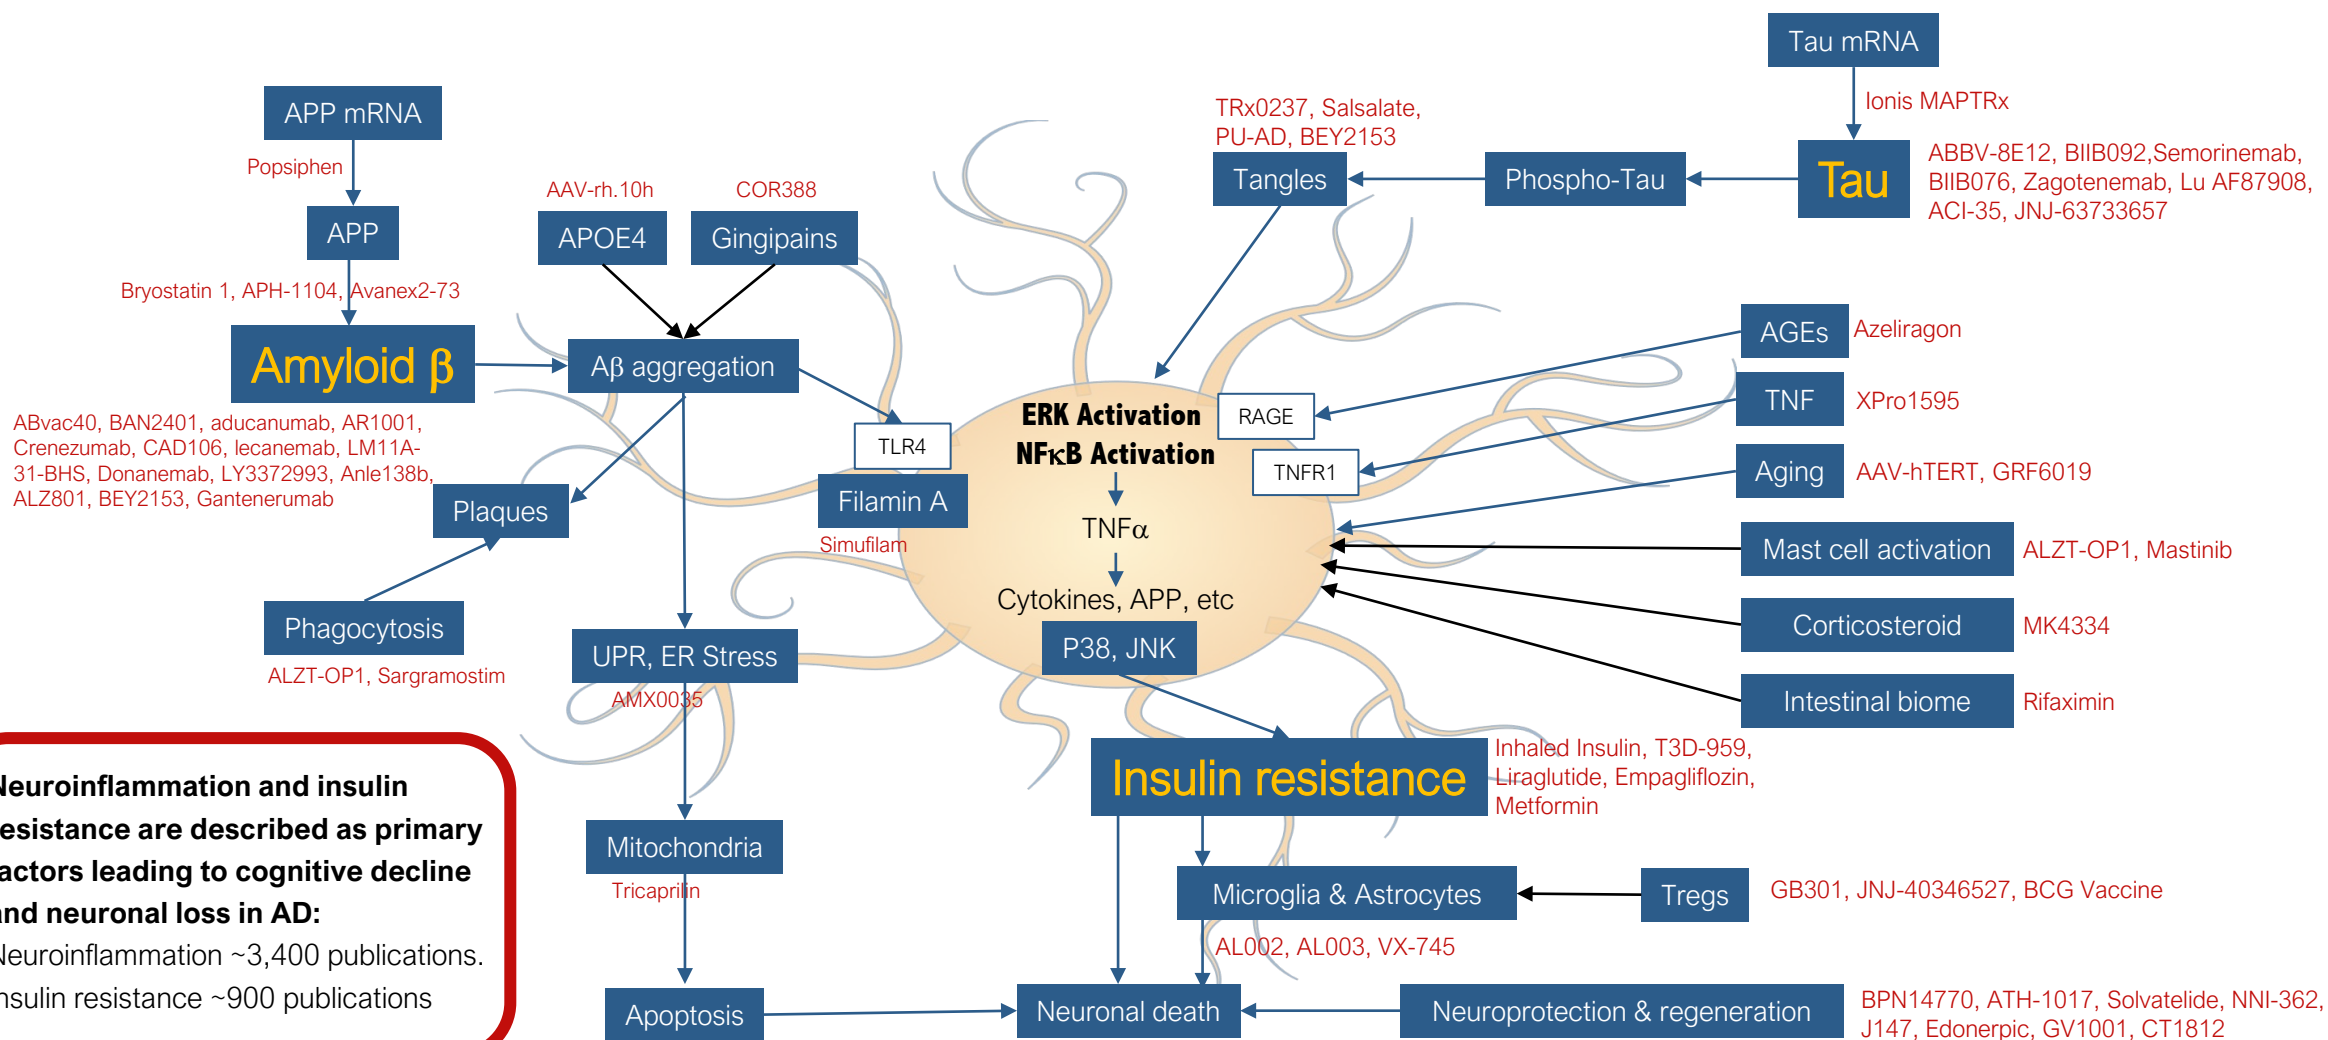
Tau mRNA

Ionis MAPTRx

TRx0237, Salsalate, PU-AD, BEY2153

Tangles

Phospho-Tau

Tau

ABBV-8E12, BIIB092,Semorinemab, BIIB076, Zagotenemab, Lu AF87908, ACI-35, JNJ-63733657

APP mRNA

Popsiphen

APP

AAV-rh.10h

COR388

APOE4

Gingipains

Bryostatin 1, APH-1104, Avanex2-73

Amyloid β

Aβ aggregation

ABvac40, BAN2401, aducanumab, AR1001, Crenezumab, CAD106, lecanemab, LM11A-31-BHS, Donanemab, LY3372993, Anle138b, ALZ801, BEY2153, Gantenerumab

Plaques

Phagocytosis

ALZT-OP1, Sargramostim

TLR4

Filamin A

Simufilam

ERK Activation
NFκB Activation

TNFα

Cytokines, APP, etc

P38, JNK

RAGE

TNFR1

AGEs

Azeliragon

TNF

XPro1595

Aging

AAV-hTERT, GRF6019

Mast cell activation

ALZT-OP1, Mastinib

Corticosteroid

MK4334

Intestinal biome

Rifaximin

UPR, ER Stress

AMX0035

Mitochondria

Tricaprilin

Apoptosis

Insulin resistance

Inhaled Insulin, T3D-959, Liraglutide, Empagliflozin, Metformin

Microglia & Astrocytes

Tregs

GB301, JNJ-40346527, BCG Vaccine

AL002, AL003, VX-745

Neuronal death

Neuroprotection & regeneration

BPN14770, ATH-1017, Solvatelide, NNI-362, J147, Edonerpic, GV1001, CT1812

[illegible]euroinflammation and insulin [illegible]esistance are described as primary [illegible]actors leading to cognitive decline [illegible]nd neuronal loss in AD:

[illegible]euroinflammation ~3,400 publications.
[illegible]nsulin resistance ~900 publications